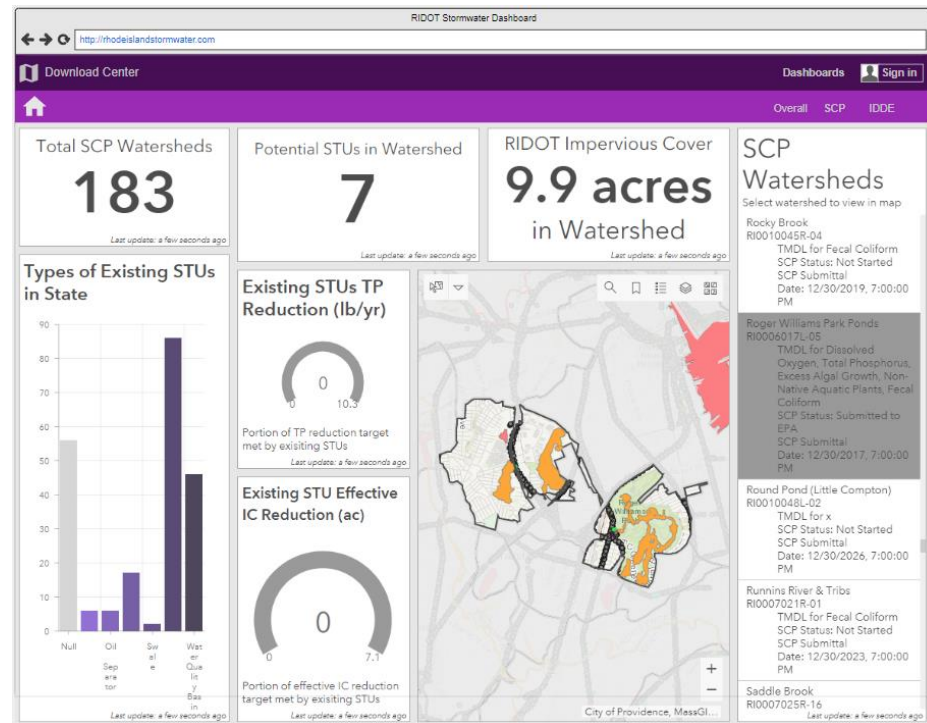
RIDOT Stormwater Dashboard

http://rhodeislandstormwater.com

Download Center

Dashboards Sign in

Overall SCP IDDE

Total SCP Watersheds

183

Last update: a few seconds ago

Potential STUs in Watershed

7

Last update: a few seconds ago

RIDOT Impervious Cover

9.9 acres

in Watershed

Last update: a few seconds ago

SCP Watersheds

Select watershed to view in map

Rocky Brook
RI0010045R-04
TMDL for Fecal Coliform
SCP Status: Not Started
SCP Submittal Date: 12/30/2019, 7:00:00 PM

Roger Williams Park Ponds
RI0006017L-05
TMDL for Dissolved Oxygen, Total Phosphorus, Excess Algal Growth, Non-Native Aquatic Plants, Fecal Coliform
SCP Status: Submitted to EPA
SCP Submittal Date: 12/30/2017, 7:00:00 PM

Round Pond (Little Compton)
RI0010048L-02
TMDL for x
SCP Status: Not Started
SCP Submittal Date: 12/30/2026, 7:00:00 PM

Runnins River & Tribs
RI0007021R-01
TMDL for Fecal Coliform
SCP Status: Not Started
SCP Submittal Date: 12/30/2023, 7:00:00 PM

Saddle Brook
RI0007025R-16

Last update: a few seconds ago

Types of Existing STUs in State

90
80
70
60
50
40
30
20
10
0

Null
Oil Seperator
Swale
Water Quality Basin

Last update: a few seconds ago

Existing STUs TP Reduction (lb/yr)

0
0 10.3

Portion of TP reduction target met by exisiting STUs

Last update: a few seconds ago

Existing STU Effective IC Reduction (ac)

0
0 7.1

Portion of effective IC reduction target met by exisiting STUs

Last update: a few seconds ago

City of Providence, MassGI...